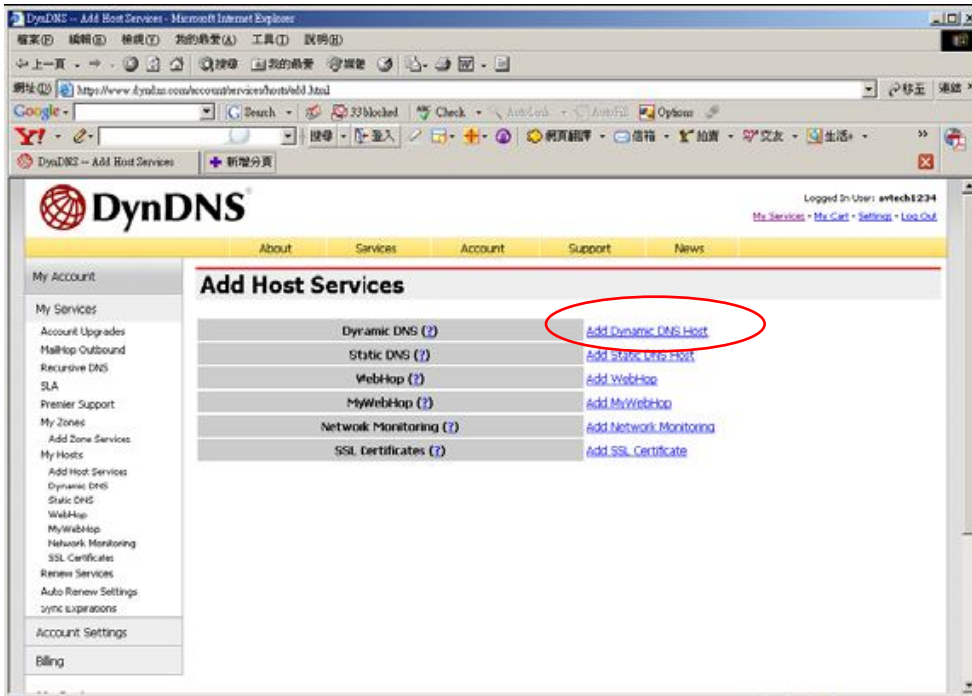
DynDNS -- Add Host Services - Microsoft Internet Explorer

檔案(F) 編輯(E) 檢視(V) 我的最愛(A) 工具(T) 說明(H)

上一頁 搜尋 我的最愛

網址(D) https://www.dyndns.com/account/services/hosts/add.html 移至 連結

Google Search 33 blocked Check AutoLink AutoFill Options

Y! 搜尋 登入 網頁翻譯 信箱 拍賣 交友 生活+

DynDNS -- Add Host Services 新增分頁

DynDNS

Logged In User: avtech1234
My Services - My Cart - Settings - Log Out

About Services Account Support News

My Account
My Services
Account Upgrades
MailHop Outbound
Recursive DNS
SLA
Premier Support
My Zones
Add Zone Services
My Hosts
Add Host Services
Dynamic DNS
Static DNS
WebHop
MyWebHop
Network Monitoring
SSL Certificates
Renew Services
Auto Renew Settings
Sync Expirations
Account Settings
Billing

Add Host Services

| Dynamic DNS (?) | Add Dynamic DNS Host |
|---|---|
| Static DNS (?) | Add Static DNS Host |
| WebHop (?) | Add WebHop |
| MyWebHop (?) | Add MyWebHop |
| Network Monitoring (?) | Add Network Monitoring |
| SSL Certificates (?) | Add SSL Certificate |